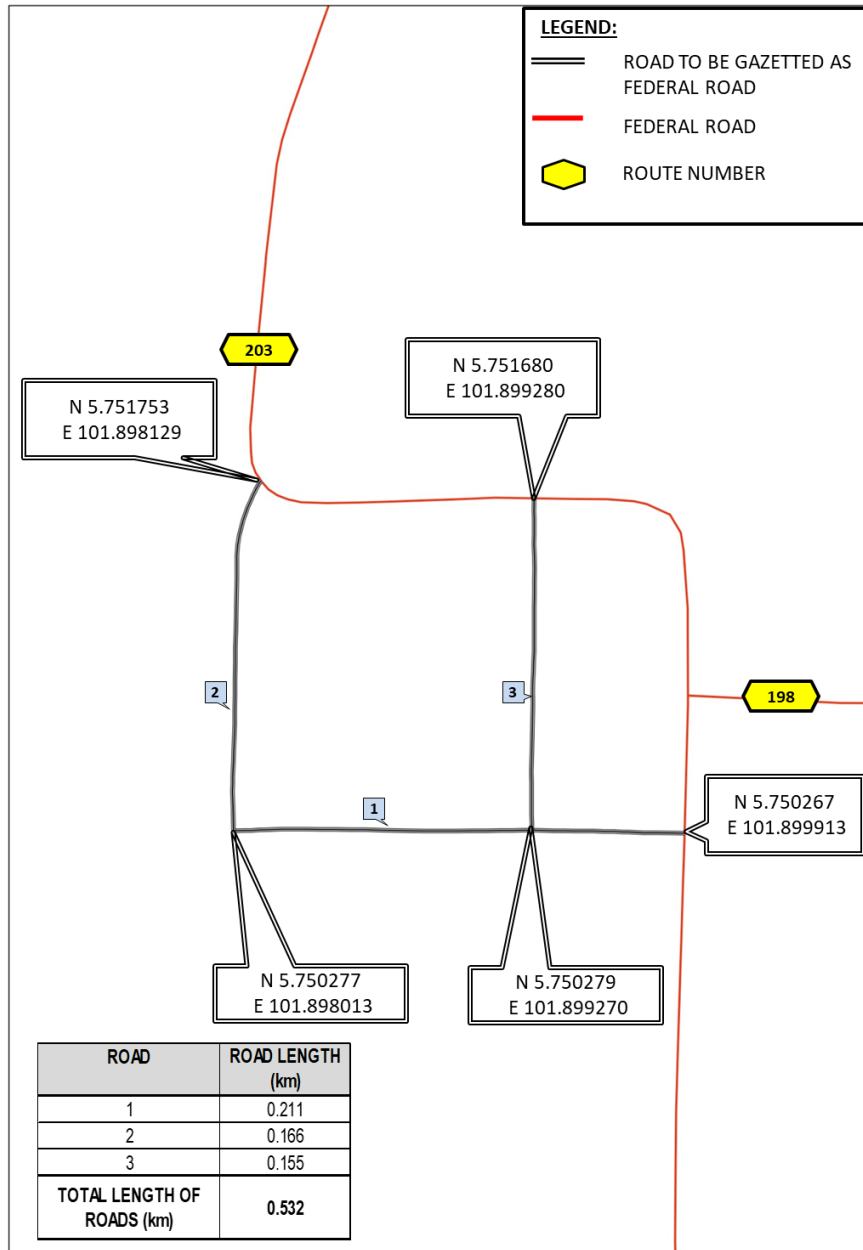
LEGEND:
ROAD TO BE GAZETTED AS FEDERAL ROAD
FEDERAL ROAD
ROUTE NUMBER

203

N 5.751753
E 101.898129

N 5.751680
E 101.899280

2

3

198

1

N 5.750267
E 101.899913

N 5.750277
E 101.898013

N 5.750279
E 101.899270

| ROAD | ROAD LENGTH (km) |
|---|---|
| 1 | 0.211 |
| 2 | 0.166 |
| 3 | 0.155 |
| TOTAL LENGTH OF ROADS (km) | 0.532 |